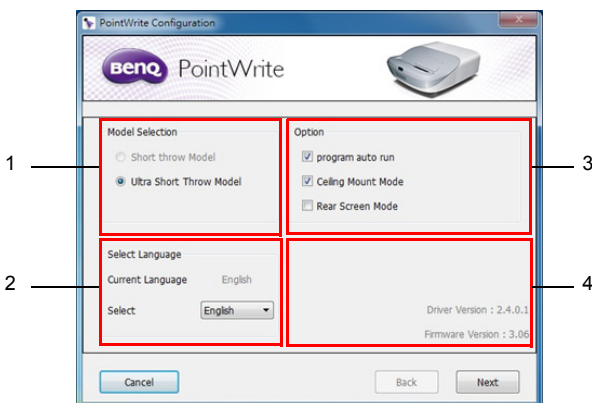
PointWrite Configuration

BenQ PointWrite

Model Selection

Short throw Model

Ultra Short Throw Model

Option

program auto run

Ceiling Mount Mode

Rear Screen Mode

Select Language

Current Language English

Select English

Driver Version : 2.4.0.1

Firmware Version : 3.06

Cancel

Back

Next

1

2

3

4